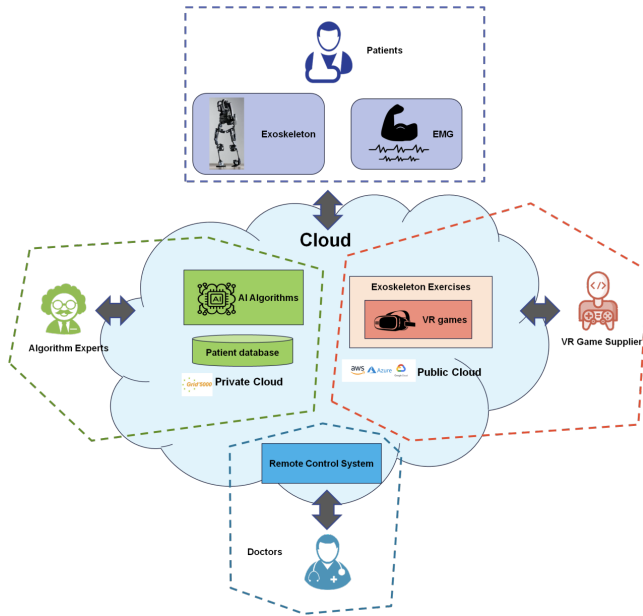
Patients

Exoskeleton

EMG

Cloud

AI Algorithms

Patient database

Grid'5000

Private Cloud

Algorithm Experts

Exoskeleton Exercises

VR games

aws Azure

Public Cloud

VR Game Supplier

Remote Control System

Doctors